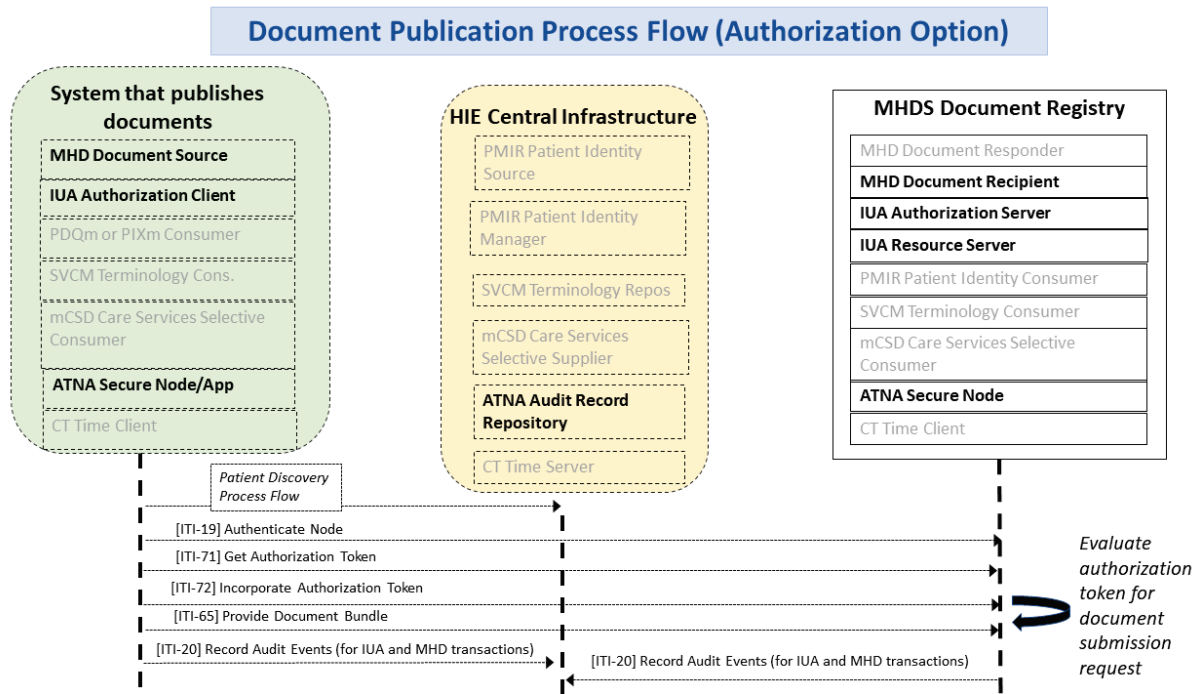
Document Publication Process Flow (Authorization Option)

System that publishes documents

MHD Document Source

IUA Authorization Client

PDQm or PIXm Consumer

SVCM Terminology Cons.

mCSD Care Services Selective Consumer

ATNA Secure Node/App

CT Time Client

HIE Central Infrastructure

PMIR Patient Identity Source

PMIR Patient Identity Manager

SVCM Terminology Repos

mCSD Care Services Selective Supplier

ATNA Audit Record Repository

CT Time Server

MHDS Document Registry

MHD Document Responder

MHD Document Recipient

IUA Authorization Server

IUA Resource Server

PMIR Patient Identity Consumer

SVCM Terminology Consumer

mCSD Care Services Selective Consumer

ATNA Secure Node

CT Time Client

Patient Discovery Process Flow

[ITI-19] Authenticate Node

[ITI-71] Get Authorization Token

[ITI-72] Incorporate Authorization Token

[ITI-65] Provide Document Bundle

[ITI-20] Record Audit Events (for IUA and MHD transactions)

[ITI-20] Record Audit Events (for IUA and MHD transactions)

Evaluate authorization token for document submission request